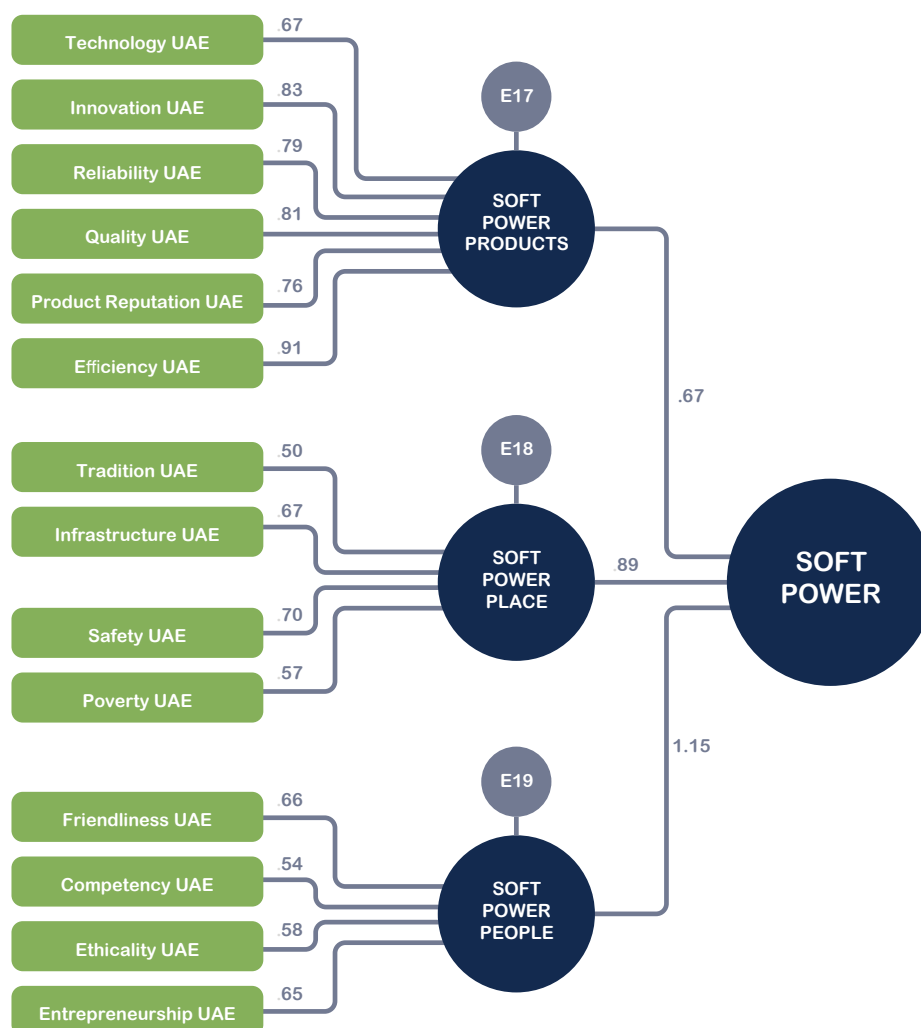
Technology UAE .67
Innovation UAE .83
Reliability UAE .79
Quality UAE .81
Product Reputation UAE .76
Efficiency UAE .91

E17

SOFT POWER PRODUCTS

.67

Tradition UAE .50
Infrastructure UAE .67
Safety UAE .70
Poverty UAE .57

E18

SOFT POWER PLACE

.89

SOFT POWER

1.15

Friendliness UAE .66
Competency UAE .54
Ethicality UAE .58
Entrepreneurship UAE .65

E19

SOFT POWER PEOPLE